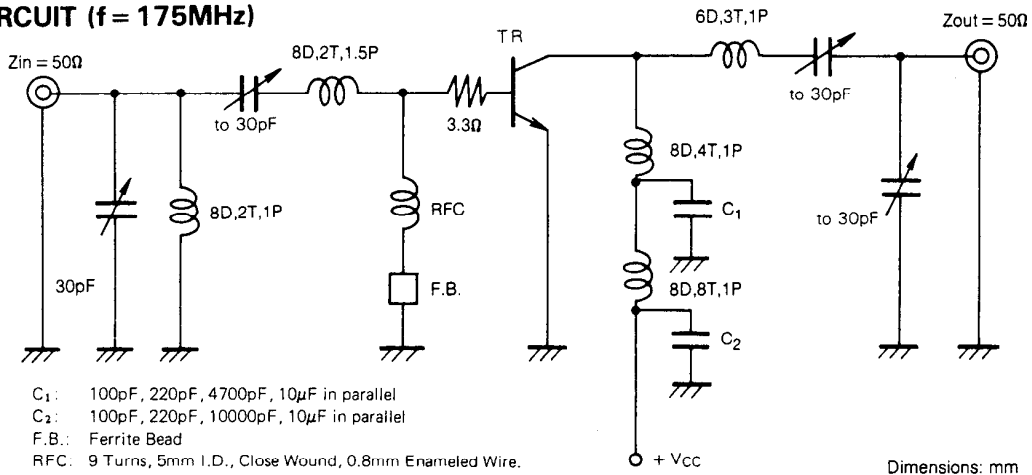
RCUIT (f = 175MHz)

Zin = 50Ω

8D,2T,1.5P

TR

6D,3T,1P

Zout = 50Ω

to 30pF

3.3Ω

to 30pF

8D,4T,1P

8D,2T,1P

RFC

$C_1$

to 30pF

30pF

F.B.

8D,8T,1P

$C_2$

$C_1$: 100pF, 220pF, 4700pF, 10$\mu$F in parallel
$C_2$: 100pF, 220pF, 10000pF, 10$\mu$F in parallel
F.B.: Ferrite Bead
RFC: 9 Turns, 5mm I.D., Close Wound, 0.8mm Enameled Wire.

+ $V_{CC}$

Dimensions: mm